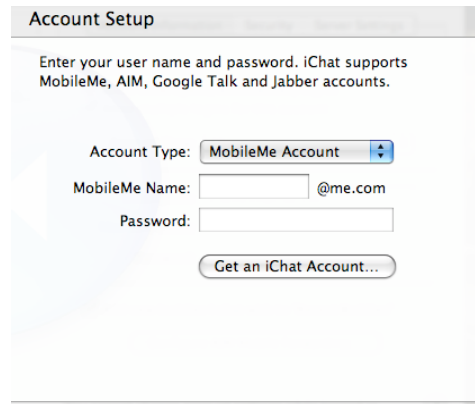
Account Setup

Enter your user name and password. iChat supports MobileMe, AIM, Google Talk and Jabber accounts.

Account Type: MobileMe Account

MobileMe Name: @me.com

Password:

Get an iChat Account...